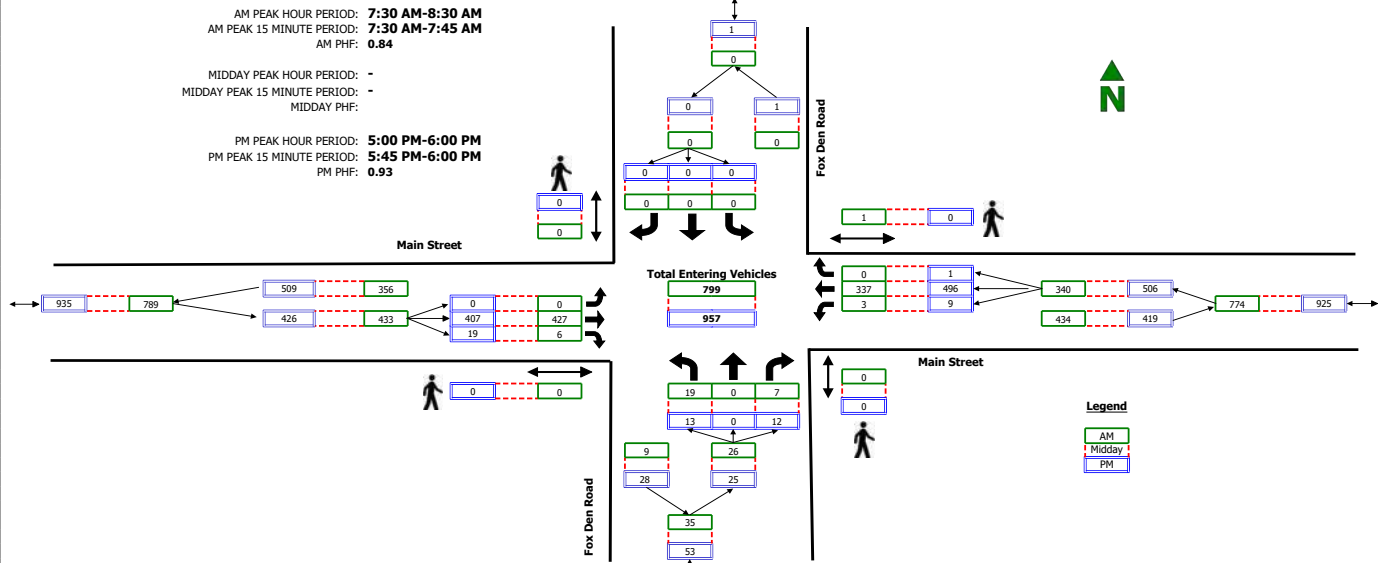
AM PEAK HOUR PERIOD: 7:30 AM-8:30 AM
AM PEAK 15 MINUTE PERIOD: 7:30 AM-7:45 AM
AM PHF: 0.84

MIDDAY PEAK HOUR PERIOD: -
MIDDAY PEAK 15 MINUTE PERIOD: -
MIDDAY PHF:

PM PEAK HOUR PERIOD: 5:00 PM-6:00 PM
PM PEAK 15 MINUTE PERIOD: 5:45 PM-6:00 PM
PM PHF: 0.93

N

Fox Den Road

1
0

0
0

1
0

0 0 0
0 0 0

0
0

1
0

Main Street

Total Entering Vehicles
799
957

935 789
509 356
426 433
0 0
407 427
19 6

0 1
337 496
3 9
340 506
434 419
774 925

0
0

Main Street

0 0

19 0 7
13 0 12

9
28
26
25
35
53

Fox Den Road

Legend
AM
Midday
PM